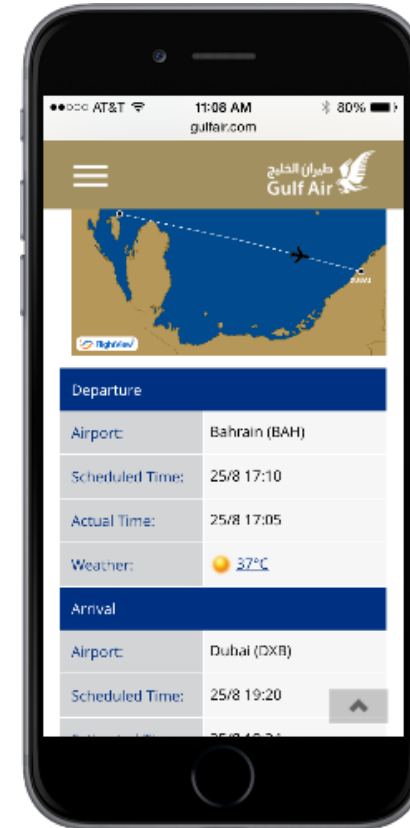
●●○○○ AT&T 11:08 AM 80%
gulfair.com

طيران الخليج
Gulf Air

flightview

Departure

| | |
|---|---|
| Airport: | Bahrain (BAH) |
| Scheduled Time: | 25/8 17:10 |
| Actual Time: | 25/8 17:05 |
| Weather: | 37°C |

Arrival

| | |
|---|---|
| Airport: | Dubai (DXB) |
| Scheduled Time: | 25/8 19:20 |
| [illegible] | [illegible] |